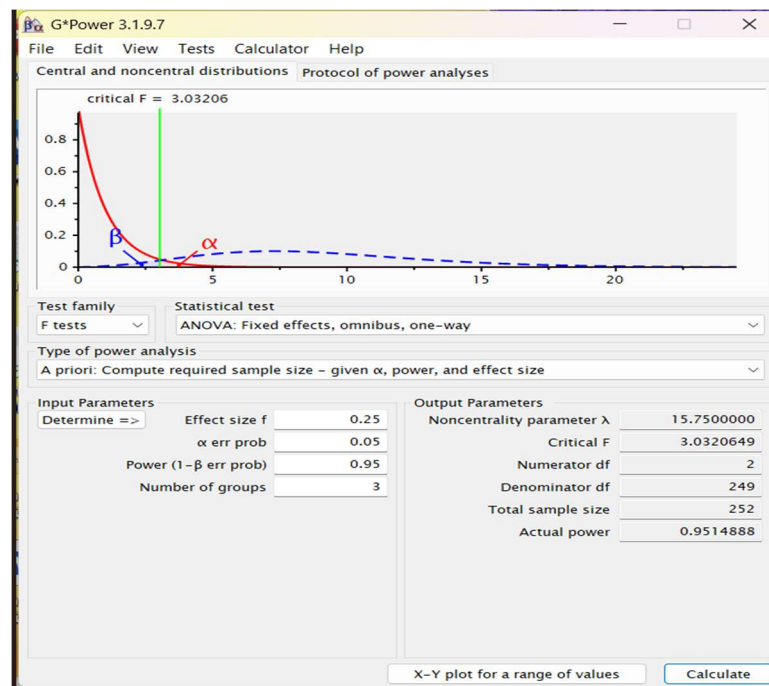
G*Power 3.1.9.7

File Edit View Tests Calculator Help

Central and noncentral distributions | Protocol of power analyses

critical F = 3.03206

0.8
0.6
0.4
0.2
0

β α

0 5 10 15 20

Test family
F tests

Statistical test
ANOVA: Fixed effects, omnibus, one-way

Type of power analysis
A priori: Compute required sample size – given α, power, and effect size

Input Parameters

| | |
|---|---|
| Determine => Effect size f | 0.25 |
| α err prob | 0.05 |
| Power (1–β err prob) | 0.95 |
| Number of groups | 3 |

Output Parameters

| | |
|---|---|
| Noncentrality parameter λ | 15.7500000 |
| Critical F | 3.0320649 |
| Numerator df | 2 |
| Denominator df | 249 |
| Total sample size | 252 |
| Actual power | 0.9514888 |

X–Y plot for a range of values

Calculate